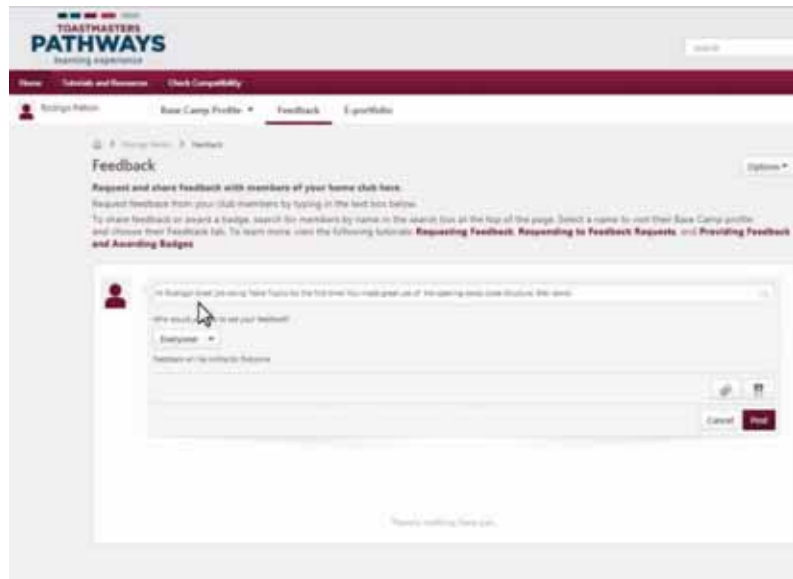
TOASTMASTERS
PATHWAYS
learning experience

Search

Home Tutorials and Resources Check Compatibility

Rodrigo Patton Base Camp Profile ▾ Feedback E-portfolio

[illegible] > Feedback

Feedback

Options ▾

Request and share feedback with members of your home club here.

Request feedback from your club members by typing in the text box below.

To share feedback or award a badge, search for members by name in the search box at the top of the page. Select a name to visit their Base Camp profile and choose their Feedback tab. To learn more, view the following tutorials: Requesting Feedback, Responding to Feedback Requests, and Providing Feedback and Awarding Badges

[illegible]

Who would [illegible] to see your feedback?

Everyone ▾

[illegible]

Cancel Post

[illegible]